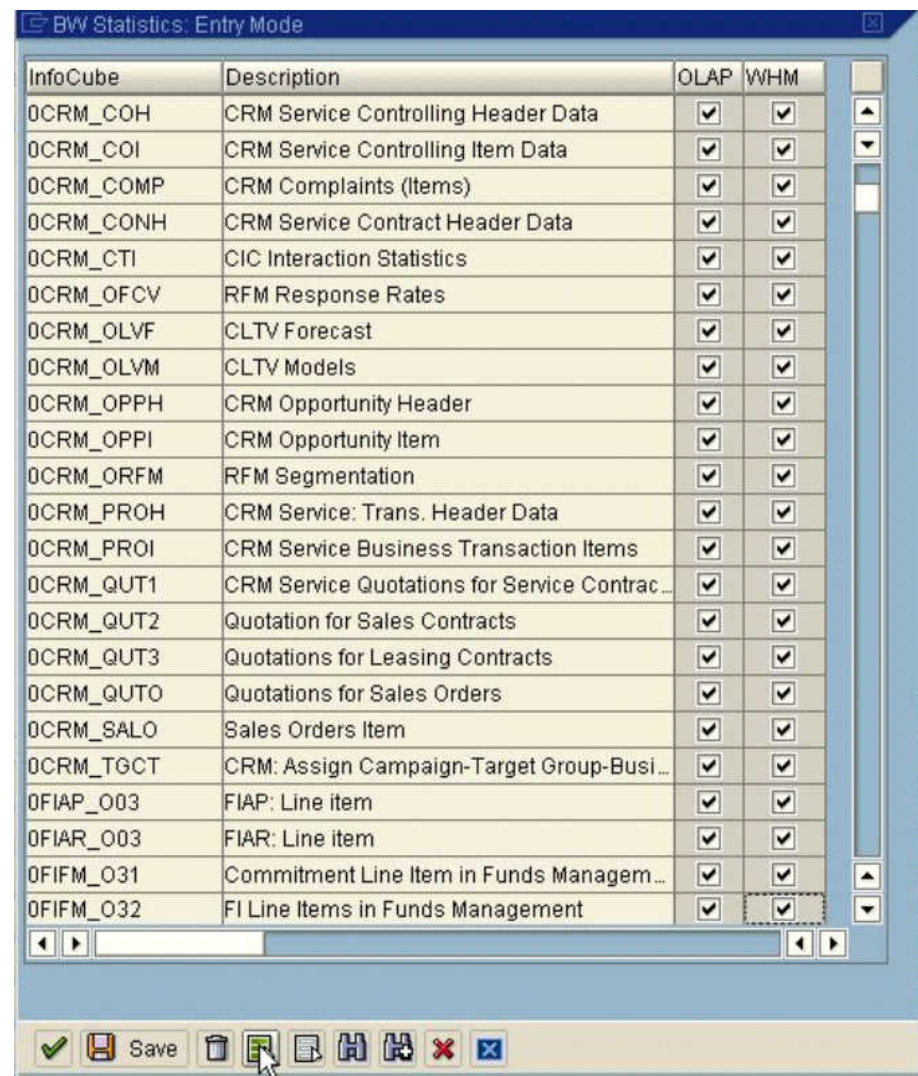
BW Statistics: Entry Mode

| InfoCube | Description | OLAP | WHM |
|---|---|---|---|
| 0CRM_COH | CRM Service Controlling Header Data | ✔ | ✔ |
| 0CRM_COI | CRM Service Controlling Item Data | ✔ | ✔ |
| 0CRM_COMP | CRM Complaints (Items) | ✔ | ✔ |
| 0CRM_CONH | CRM Service Contract Header Data | ✔ | ✔ |
| 0CRM_CTI | CIC Interaction Statistics | ✔ | ✔ |
| 0CRM_OFCV | RFM Response Rates | ✔ | ✔ |
| 0CRM_OLVF | CLTV Forecast | ✔ | ✔ |
| 0CRM_OLVM | CLTV Models | ✔ | ✔ |
| 0CRM_OPPH | CRM Opportunity Header | ✔ | ✔ |
| 0CRM_OPPI | CRM Opportunity Item | ✔ | ✔ |
| 0CRM_ORFM | RFM Segmentation | ✔ | ✔ |
| 0CRM_PROH | CRM Service: Trans. Header Data | ✔ | ✔ |
| 0CRM_PROI | CRM Service Business Transaction Items | ✔ | ✔ |
| 0CRM_QUT1 | CRM Service Quotations for Service Contrac... | ✔ | ✔ |
| 0CRM_QUT2 | Quotation for Sales Contracts | ✔ | ✔ |
| 0CRM_QUT3 | Quotations for Leasing Contracts | ✔ | ✔ |
| 0CRM_QUTO | Quotations for Sales Orders | ✔ | ✔ |
| 0CRM_SALO | Sales Orders Item | ✔ | ✔ |
| 0CRM_TGCT | CRM: Assign Campaign-Target Group-Busi... | ✔ | ✔ |
| 0FIAP_O03 | FIAP: Line item | ✔ | ✔ |
| 0FIAR_O03 | FIAR: Line item | ✔ | ✔ |
| 0FIFM_O31 | Commitment Line Item in Funds Managem... | ✔ | ✔ |
| 0FIFM_O32 | FI Line Items in Funds Management | ✔ | ✔ |

Save